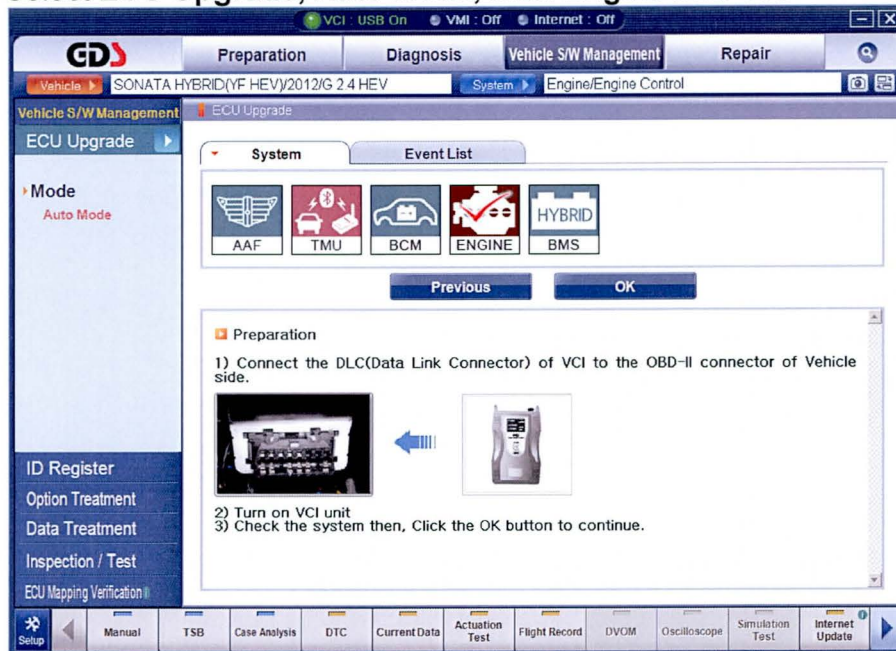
VCI : USB On   VMI : Off   Internet : Off

GDS   Preparation   Diagnosis   Vehicle S/W Management   Repair

Vehicle   SONATA HYBRID(YF HEV)/2012/G 2.4 HEV   System   Engine/Engine Control

Vehicle S/W Management   ECU Upgrade

ECU Upgrade

Mode
Auto Mode

System   Event List

AAF   TMU   BCM   ENGINE   HYBRID   BMS

Previous   OK

Preparation

1) Connect the DLC(Data Link Connector) of VCI to the OBD-II connector of Vehicle side.

2) Turn on VCI unit
3) Check the system then, Click the OK button to continue.

ID Register
Option Treatment
Data Treatment
Inspection / Test
ECU Mapping Verification

Setup   Manual   TSB   Case Analysis   DTC   Current Data   Actuation Test   Flight Record   DVOM   Oscilloscope   Simulation Test   Internet Update